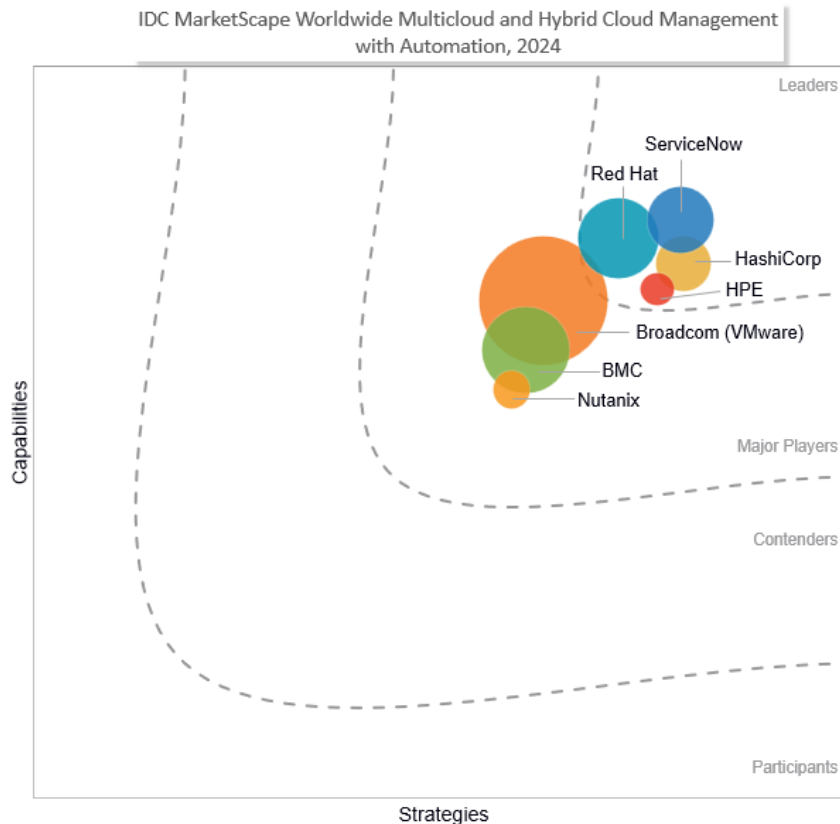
IDC MarketScape Worldwide Multicloud and Hybrid Cloud Management with Automation, 2024

Leaders

ServiceNow

Red Hat

HashiCorp

HPE

Broadcom (VMware)

BMC

Nutanix

Major Players

Contenders

Participants

Capabilities

Strategies